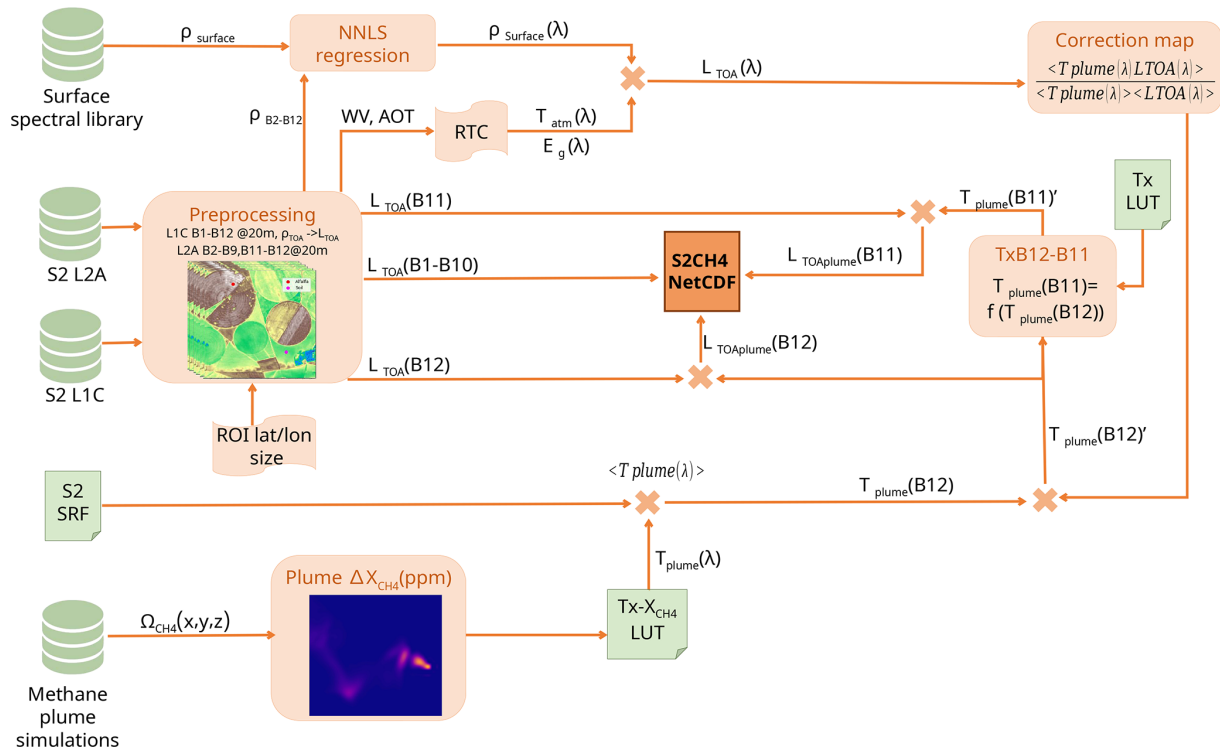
Surface spectral library

$\rho_{surface}$

NNLS regression

$\rho_{Surface}(\lambda)$

Correction map

$\frac{<T\,plume(\lambda)\,LTOA(\lambda)>}{<T\,plume(\lambda)><LTOA(\lambda)>}$

$L_{TOA}(\lambda)$

$\rho_{B2-B12}$

WV, AOT

RTC

$T_{atm}(\lambda)$

$E_g(\lambda)$

S2 L2A

Preprocessing

L1C B1-B12 @20m, $\rho_{TOA}$ ->$L_{TOA}$
L2A B2-B9,B11-B12@20m

Alfalfa
Soil

$L_{TOA}(B11)$

$T_{plume}(B11)'$

Tx LUT

$L_{TOA}(B1-B10)$

S2CH4 NetCDF

$L_{TOAplume}(B11)$

TxB12-B11

$T_{plume}(B11)$= f ($T_{plume}(B12)$)

S2 L1C

$L_{TOAplume}(B12)$

$L_{TOA}(B12)$

ROI lat/lon size

$T_{plume}(B12)'$

S2 SRF

$<T\,plume(\lambda)>$

$T_{plume}(B12)$

$T_{plume}(\lambda)$

Plume $\Delta X_{CH4}$(ppm)

$\Omega_{CH4}(x,y,z)$

Tx-$X_{CH4}$ LUT

Methane plume simulations